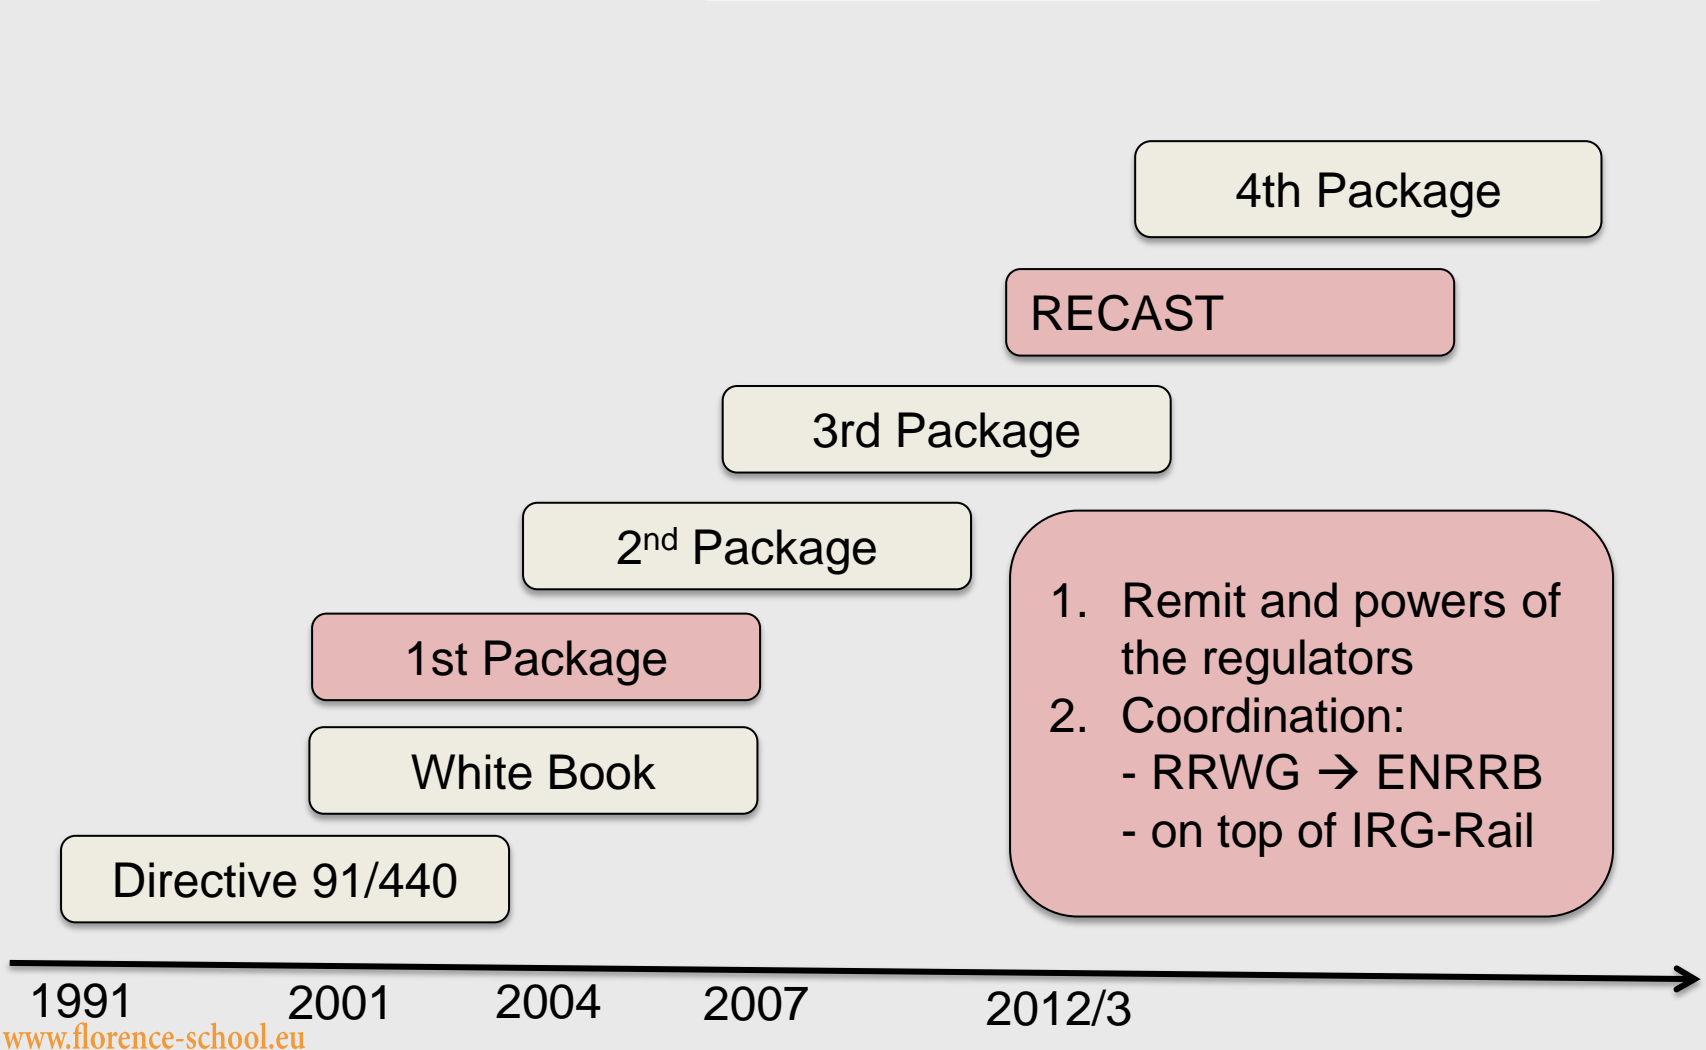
4th Package

RECAST

3rd Package

2$^{nd}$ Package

1st Package

White Book

Directive 91/440

1. Remit and powers of the regulators
2. Coordination:
- RRWG → ENRRB
- on top of IRG-Rail

1991 2001 2004 2007 2012/3

www.florence-school.eu